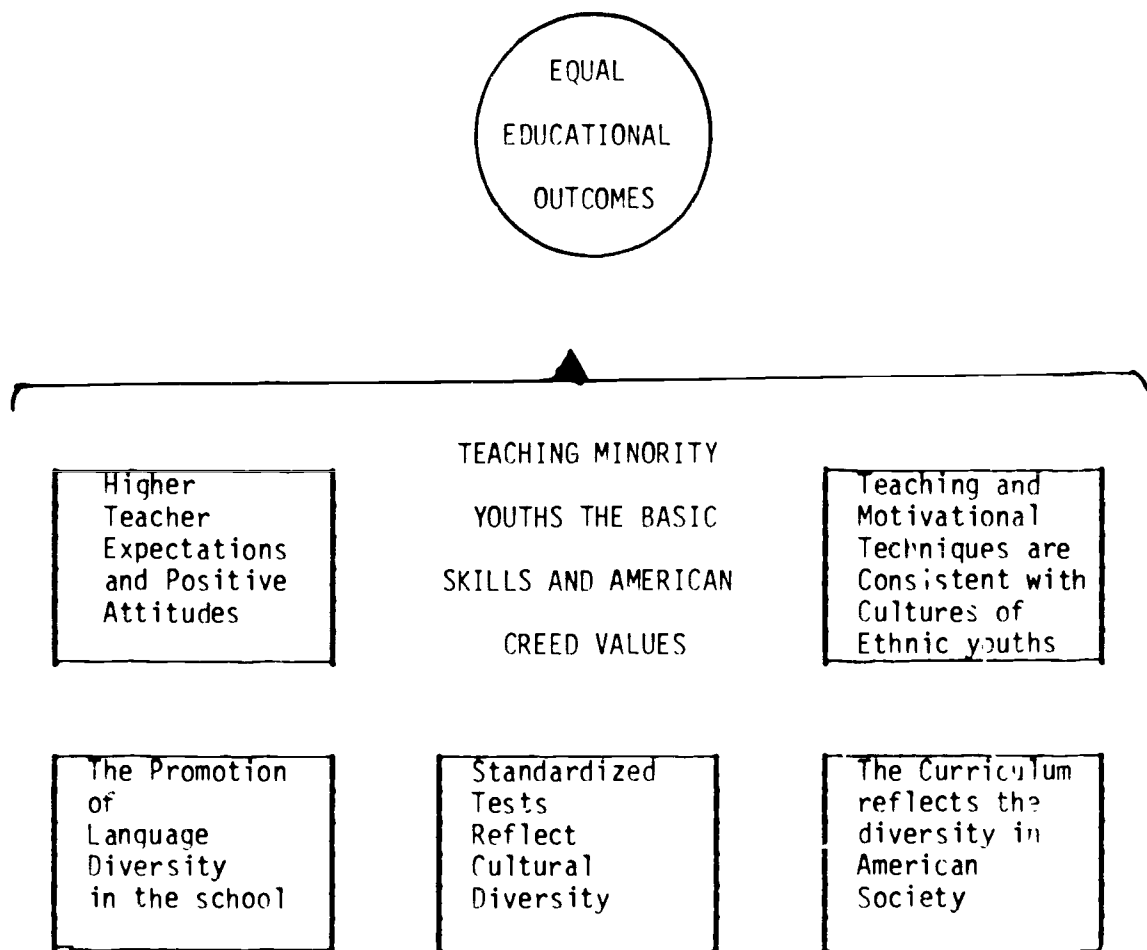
EQUAL
EDUCATIONAL
OUTCOMES

TEACHING MINORITY YOUTHS THE BASIC SKILLS AND AMERICAN CREED VALUES

Higher Teacher Expectations and Positive Attitudes

Teaching and Motivational Techniques are Consistent with Cultures of Ethnic youths

The Promotion of Language Diversity in the school

Standardized Tests Reflect Cultural Diversity

The Curriculum reflects the diversity in American Society